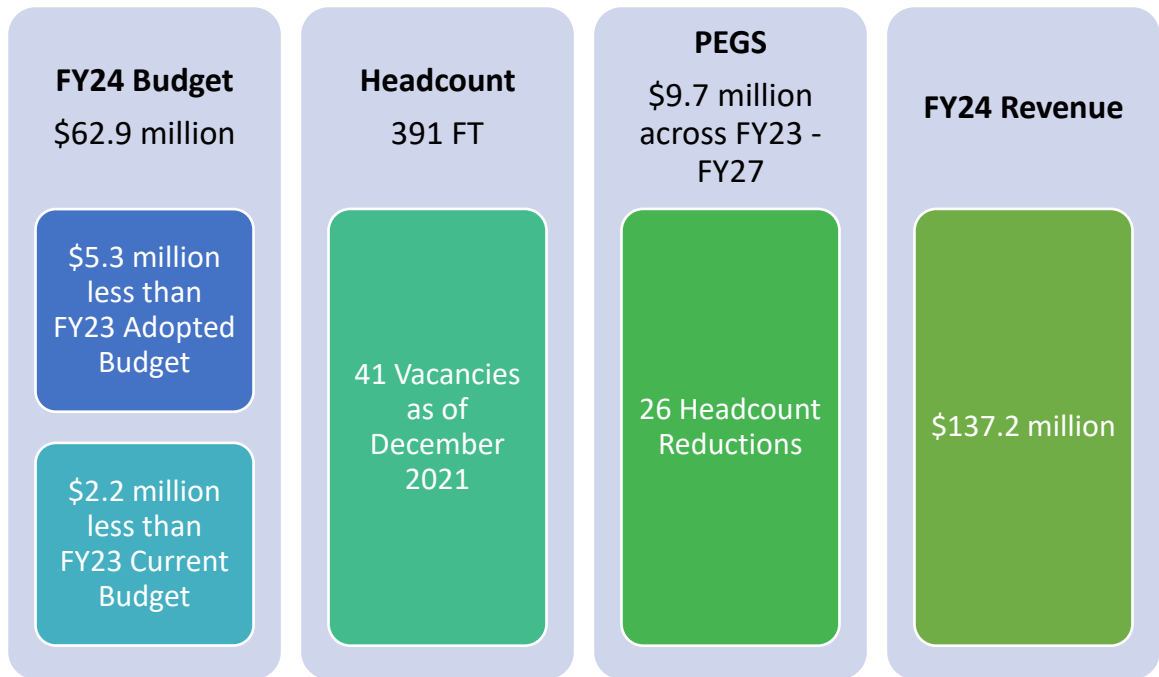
FY24 Budget
$62.9 million

$5.3 million less than FY23 Adopted Budget

$2.2 million less than FY23 Current Budget

Headcount
391 FT

41 Vacancies as of December 2021

PEGS
$9.7 million across FY23 - FY27

26 Headcount Reductions

FY24 Revenue

$137.2 million